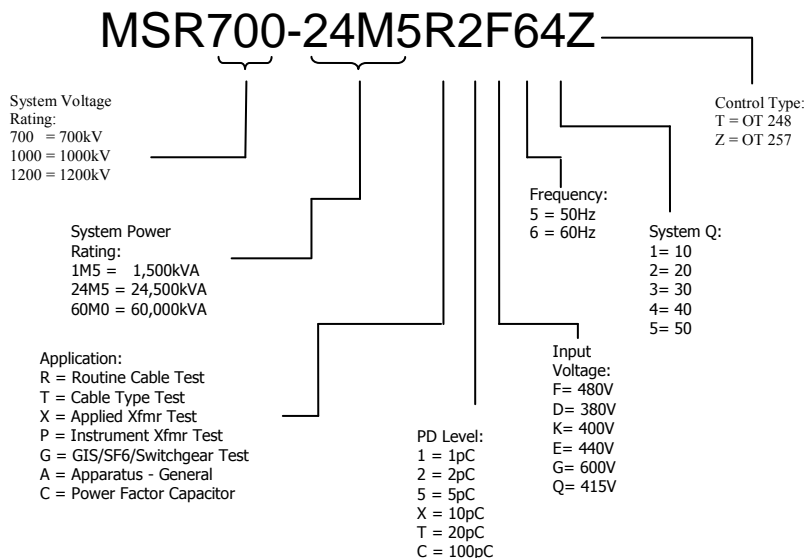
MSR700-24M5R2F64Z

Control Type:
T = OT 248
Z = OT 257

System Voltage Rating:
700 = 700kV
1000 = 1000kV
1200 = 1200kV

Frequency:
5 = 50Hz
6 = 60Hz

System Q:
1= 10
2= 20
3= 30
4= 40
5= 50

System Power Rating:
1M5 = 1,500kVA
24M5 = 24,500kVA
60M0 = 60,000kVA

Input Voltage:
F= 480V
D= 380V
K= 400V
E= 440V
G= 600V
Q= 415V

Application:
R = Routine Cable Test
T = Cable Type Test
X = Applied Xfmr Test
P = Instrument Xfmr Test
G = GIS/SF6/Switchgear Test
A = Apparatus - General
C = Power Factor Capacitor

PD Level:
1 = 1pC
2 = 2pC
5 = 5pC
X = 10pC
T = 20pC
C = 100pC